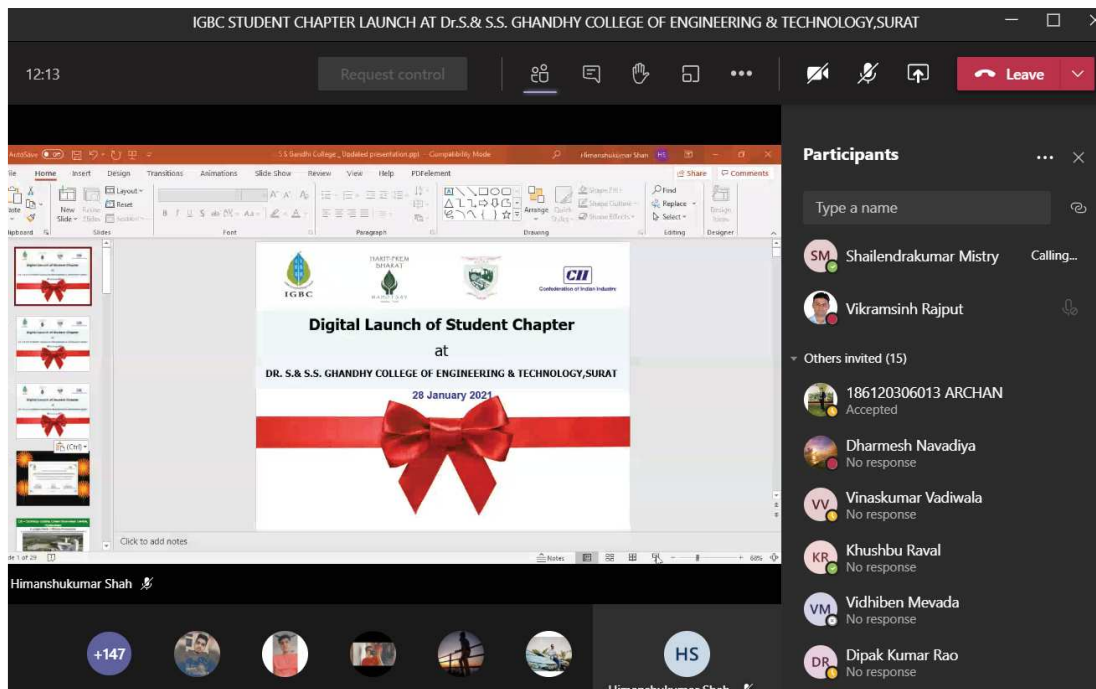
IGBC STUDENT CHAPTER LAUNCH AT Dr.S.& S.S. GHANDHY COLLEGE OF ENGINEERING & TECHNOLOGY,SURAT

12:13

Request control

Leave

AutoSave Off  S.S Gandhi College _Updated presentation.ppt - Compatibility Mode  Himanshukumar Shah

File Home Insert Design Transitions Animations Slide Show Review View Help PDFelement  Share  Comments

Paste New Slide Reuse Slides Layout Reset Section  Clipboard Slides Font Paragraph Arrange Quick Styles Shape Fill Shape Outline Shape Effects Drawing Find Replace Select Editing Design Ideas Designer

IGBC  HARIT PREM BHARAT  CII Confederation of Indian Industry

Digital Launch of Student Chapter

at

DR. S.& S.S. GHANDHY COLLEGE OF ENGINEERING & TECHNOLOGY,SURAT

28 January 2021

(Ctrl)

Click to add notes

Slide 1 of 29  Notes  68%

Himanshukumar Shah

+147

HS

Himanshukumar Shah

Participants

Type a name

SM Shailendrakumar Mistry Calling...

Vikramsinh Rajput

Others invited (15)

186120306013 ARCHAN
Accepted

Dharmesh Navadiya
No response

VV Vinaskumar Vadiwala
No response

KR Khushbu Raval
No response

VM Vidhiben Mevada
No response

DR Dipak Kumar Rao
No response